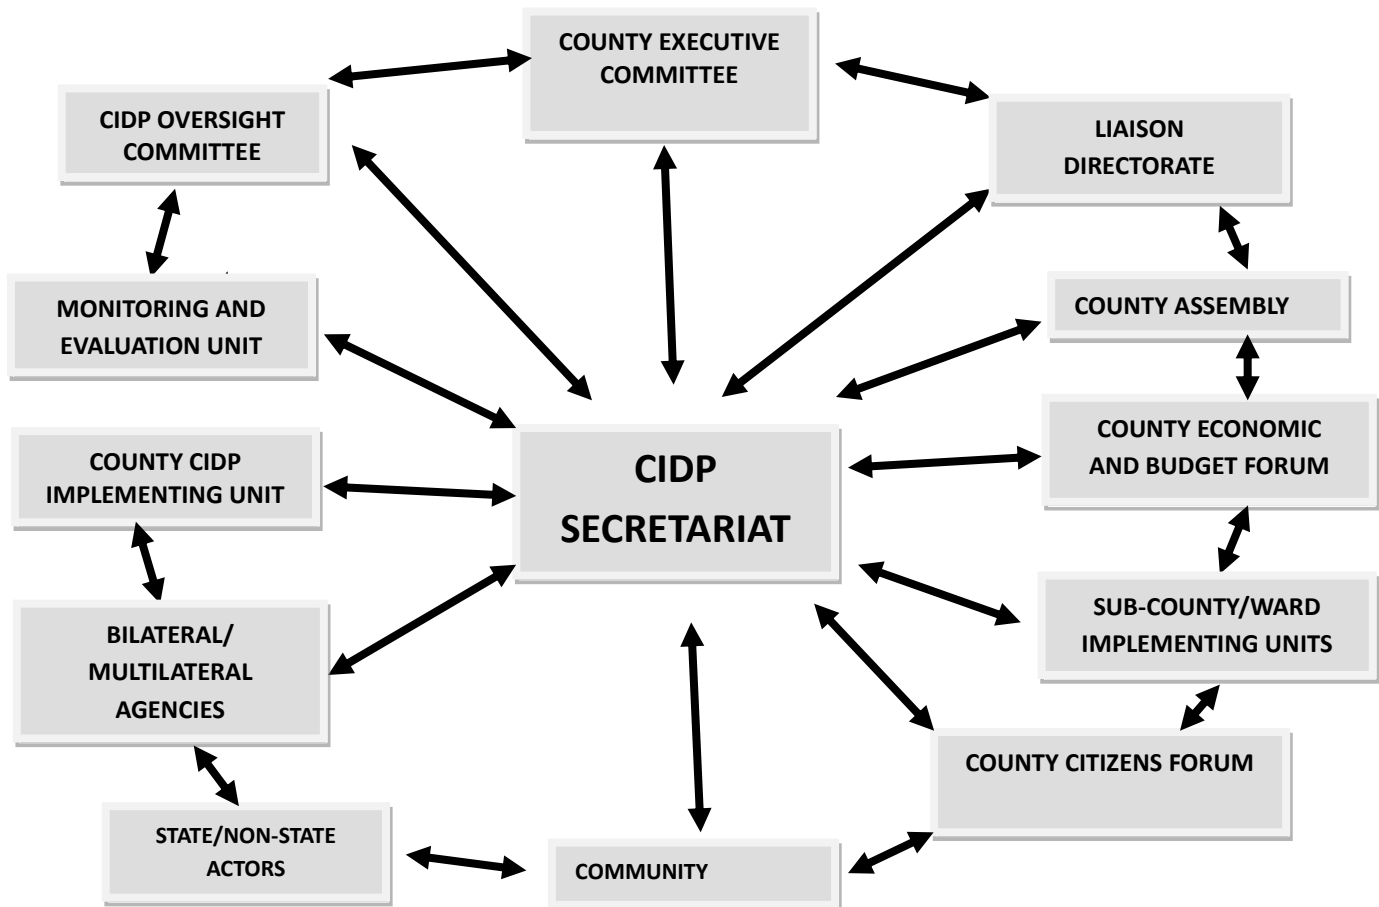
COUNTY EXECUTIVE COMMITTEE

CIDP OVERSIGHT COMMITTEE

LIAISON DIRECTORATE

MONITORING AND EVALUATION UNIT

COUNTY ASSEMBLY

COUNTY CIDP IMPLEMENTING UNIT

CIDP SECRETARIAT

COUNTY ECONOMIC AND BUDGET FORUM

BILATERAL/ MULTILATERAL AGENCIES

SUB-COUNTY/WARD IMPLEMENTING UNITS

COUNTY CITIZENS FORUM

STATE/NON-STATE ACTORS

COMMUNITY